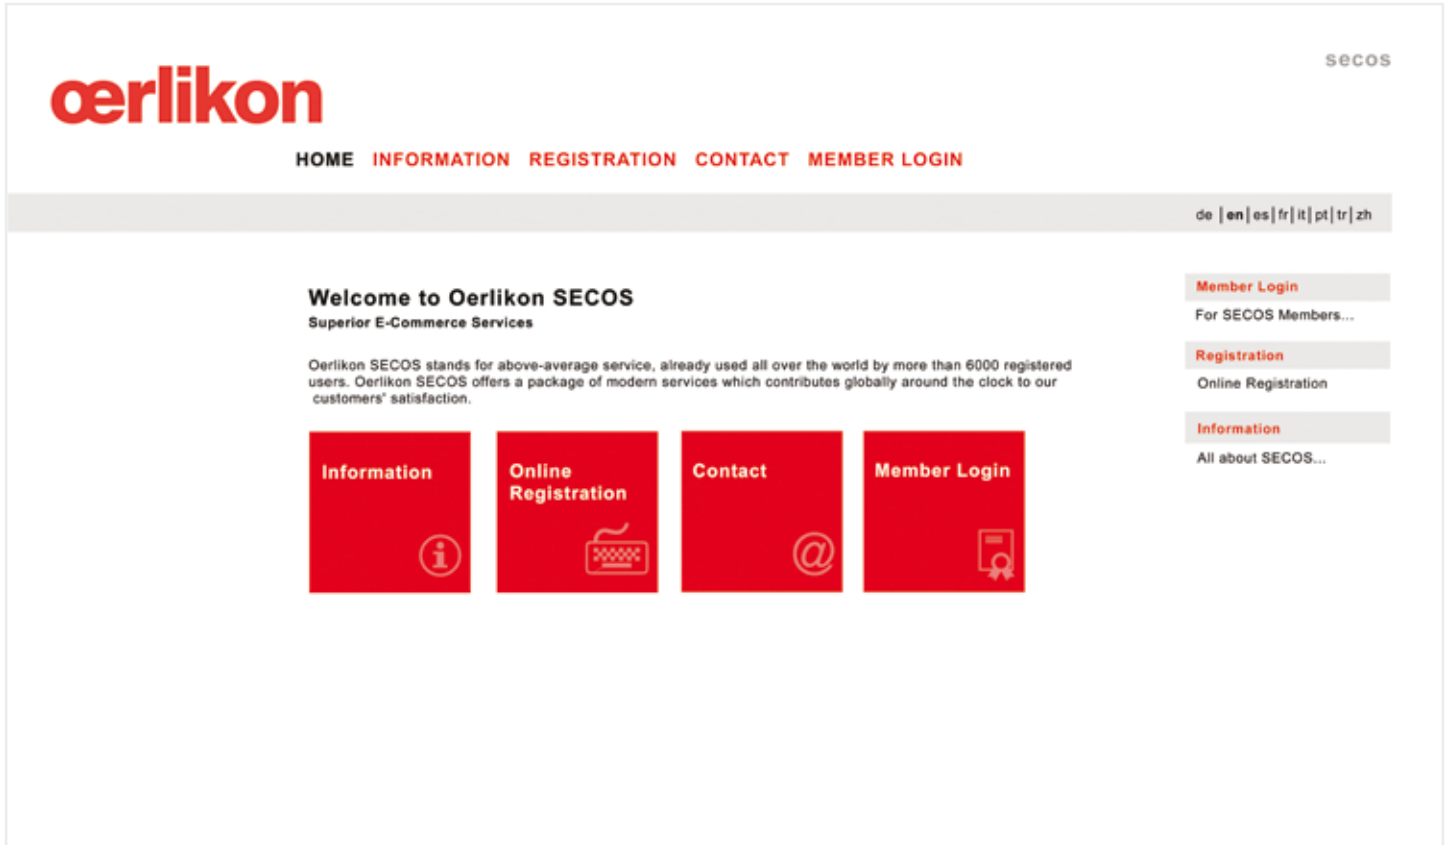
secos

œrlikon

HOME INFORMATION REGISTRATION CONTACT MEMBER LOGIN

de | en | es | fr | it | pt | tr | zh

Welcome to Oerlikon SECOS
Superior E-Commerce Services

Oerlikon SECOS stands for above-average service, already used all over the world by more than 6000 registered users. Oerlikon SECOS offers a package of modern services which contributes globally around the clock to our customers' satisfaction.

Information

Online Registration

Contact

Member Login

Member Login
For SECOS Members...

Registration
Online Registration

Information
All about SECOS...